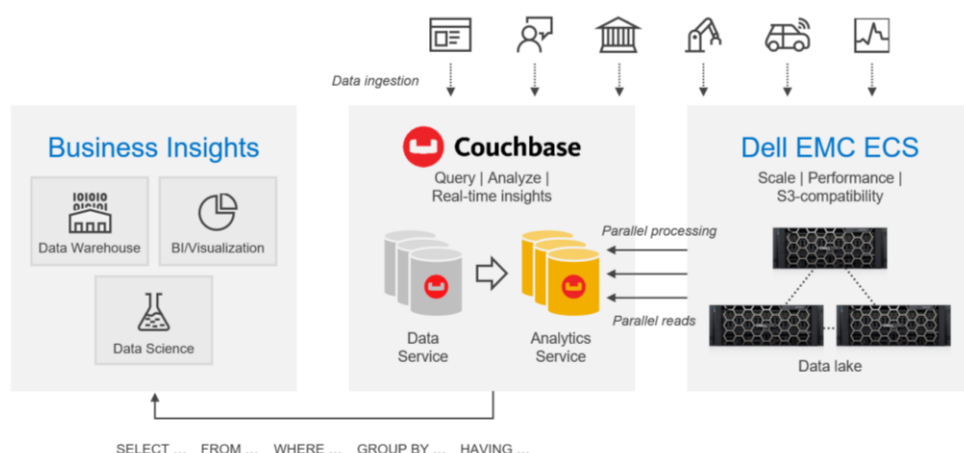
Data ingestion

Business Insights

01010
10101

Data Warehouse

BI/Visualization

Data Science

Couchbase

Query | Analyze | Real-time insights

Data Service

Analytics Service

Parallel processing

Parallel reads

Dell EMC ECS

Scale | Performance | S3-compatibility

Data lake

SELECT ... FROM ... WHERE ... GROUP BY ... HAVING ...